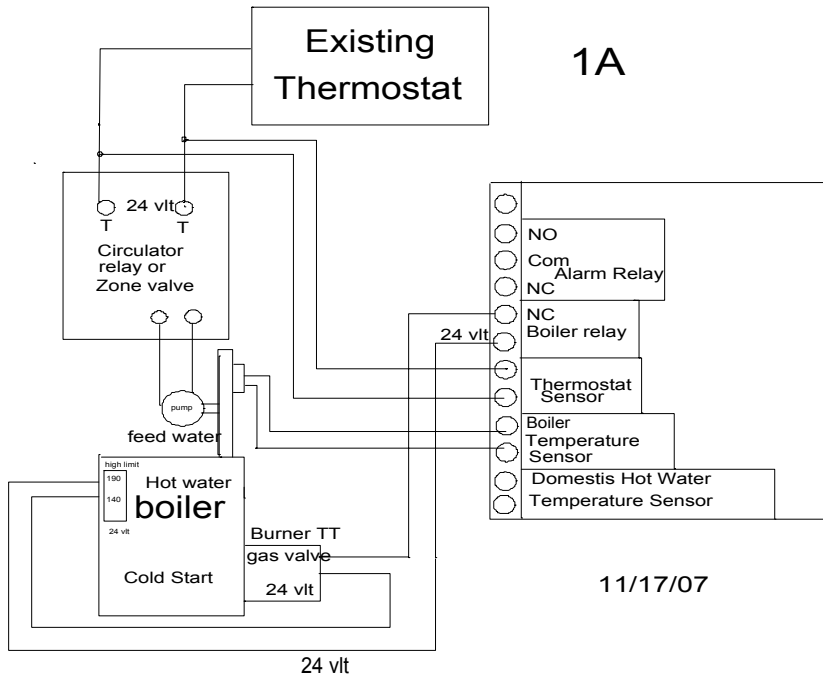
Existing Thermostat

1A

24 vlt

T

T

Circulator relay or Zone valve

NO

Com

Alarm Relay

NC

NC

Boiler relay

24 vlt

Thermostat Sensor

pump

feed water

Boiler Temperature Sensor

Domestis Hot Water Temperature Sensor

high limit

190

140

24 vlt

Hot water

boiler

Cold Start

Burner TT gas valve

24 vlt

11/17/07

24 vlt